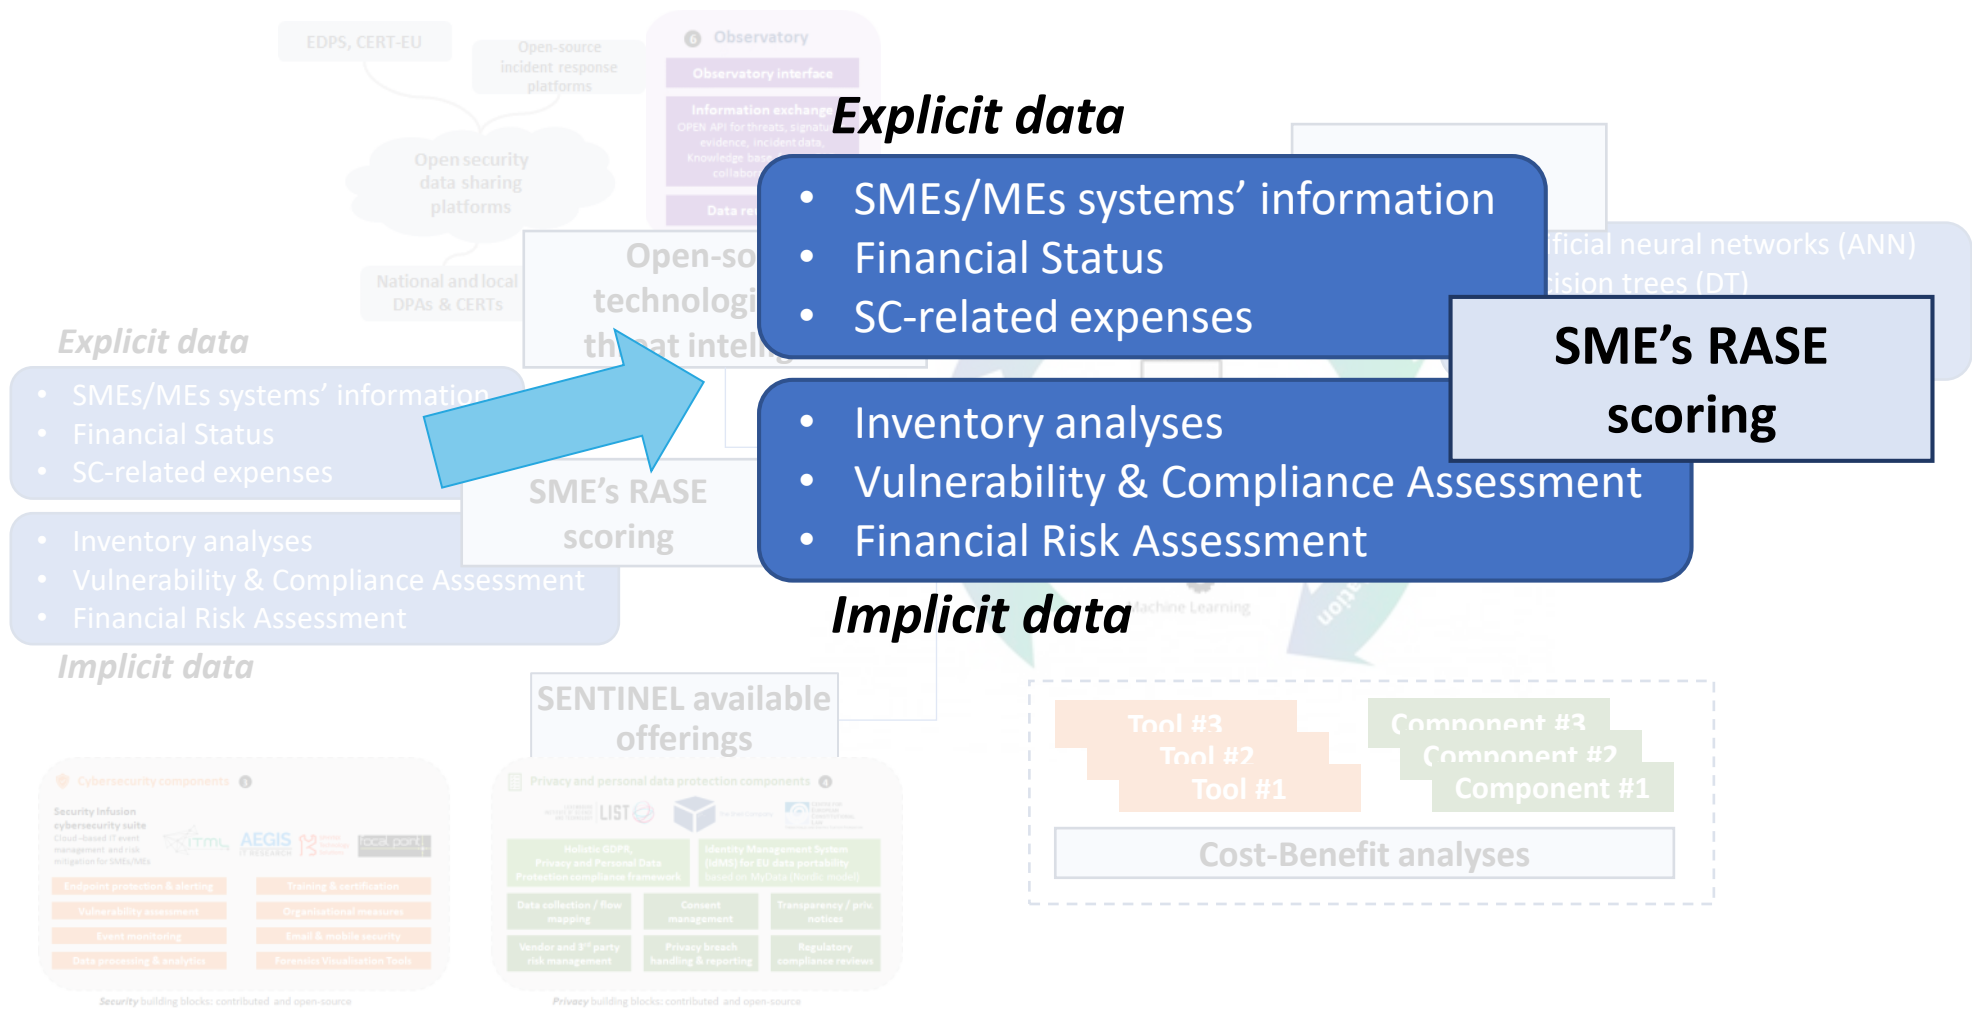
EDPS, CERT-EU

Open-source incident response platforms

Observatory

Observatory interface

Information exchang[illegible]
OPEN API for threats, signat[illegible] evidence, incident data, Knowledge bas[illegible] collabor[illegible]

Data re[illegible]

Open security data sharing platforms

National and local DPAs & CERTs

Open-so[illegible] technologi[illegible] th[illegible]at intell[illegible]

Explicit data

- SMEs/MEs systems' information
- Financial Status
- SC-related expenses

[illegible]ficial neural networks (ANN)
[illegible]ision trees (DT)

SME's RASE scoring

- Inventory analyses
- Vulnerability & Compliance Assessment
- Financial Risk Assessment

Implicit data

Explicit data

- SMEs/MEs systems' information
- Financial Status
- SC-related expenses

SME's RASE scoring

- Inventory analyses
- Vulnerability & Compliance Assessment
- Financial Risk Assessment

Implicit data

Machine Learning

SENTINEL available offerings

Tool #3
Tool #2
Tool #1

Component #3
Component #2
Component #1

Cost-Benefit analyses

Cybersecurity components

Security Infusion cybersecurity suite

AEGIS

Endpoint protection & alerting
Training & certification
Vulnerability assessment
Organisational measures
Event monitoring
Email & mobile security
Data processing & analytics
Forensics Visualisation Tools

Security building blocks: contributed and open-source

Privacy and personal data protection components

LIST

Holistic GDPR, Privacy and Personal Data Protection compliance framework
Identity Management System (IdMS) for EU data portability
Data collection / flow mapping
Consent management
Transparency / priv. notices
Vendor and 3rd party risk management
Privacy breach handling & reporting
Regulatory compliance reviews

Privacy building blocks: contributed and open-source